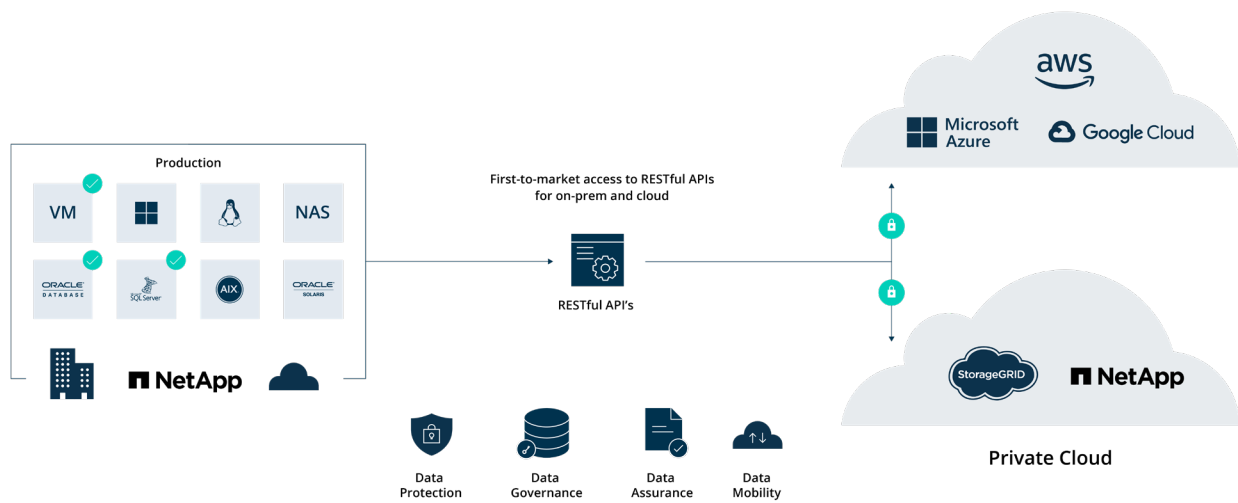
Production

VM

NAS

ORACLE DATABASE

SQL Server

AIX

ORACLE SOLARIS

NetApp

First-to-market access to RESTful APIs for on-prem and cloud

RESTful API's

aws

Microsoft Azure

Google Cloud

StorageGRID

NetApp

Private Cloud

Data Protection

Data Governance

Data Assurance

Data Mobility